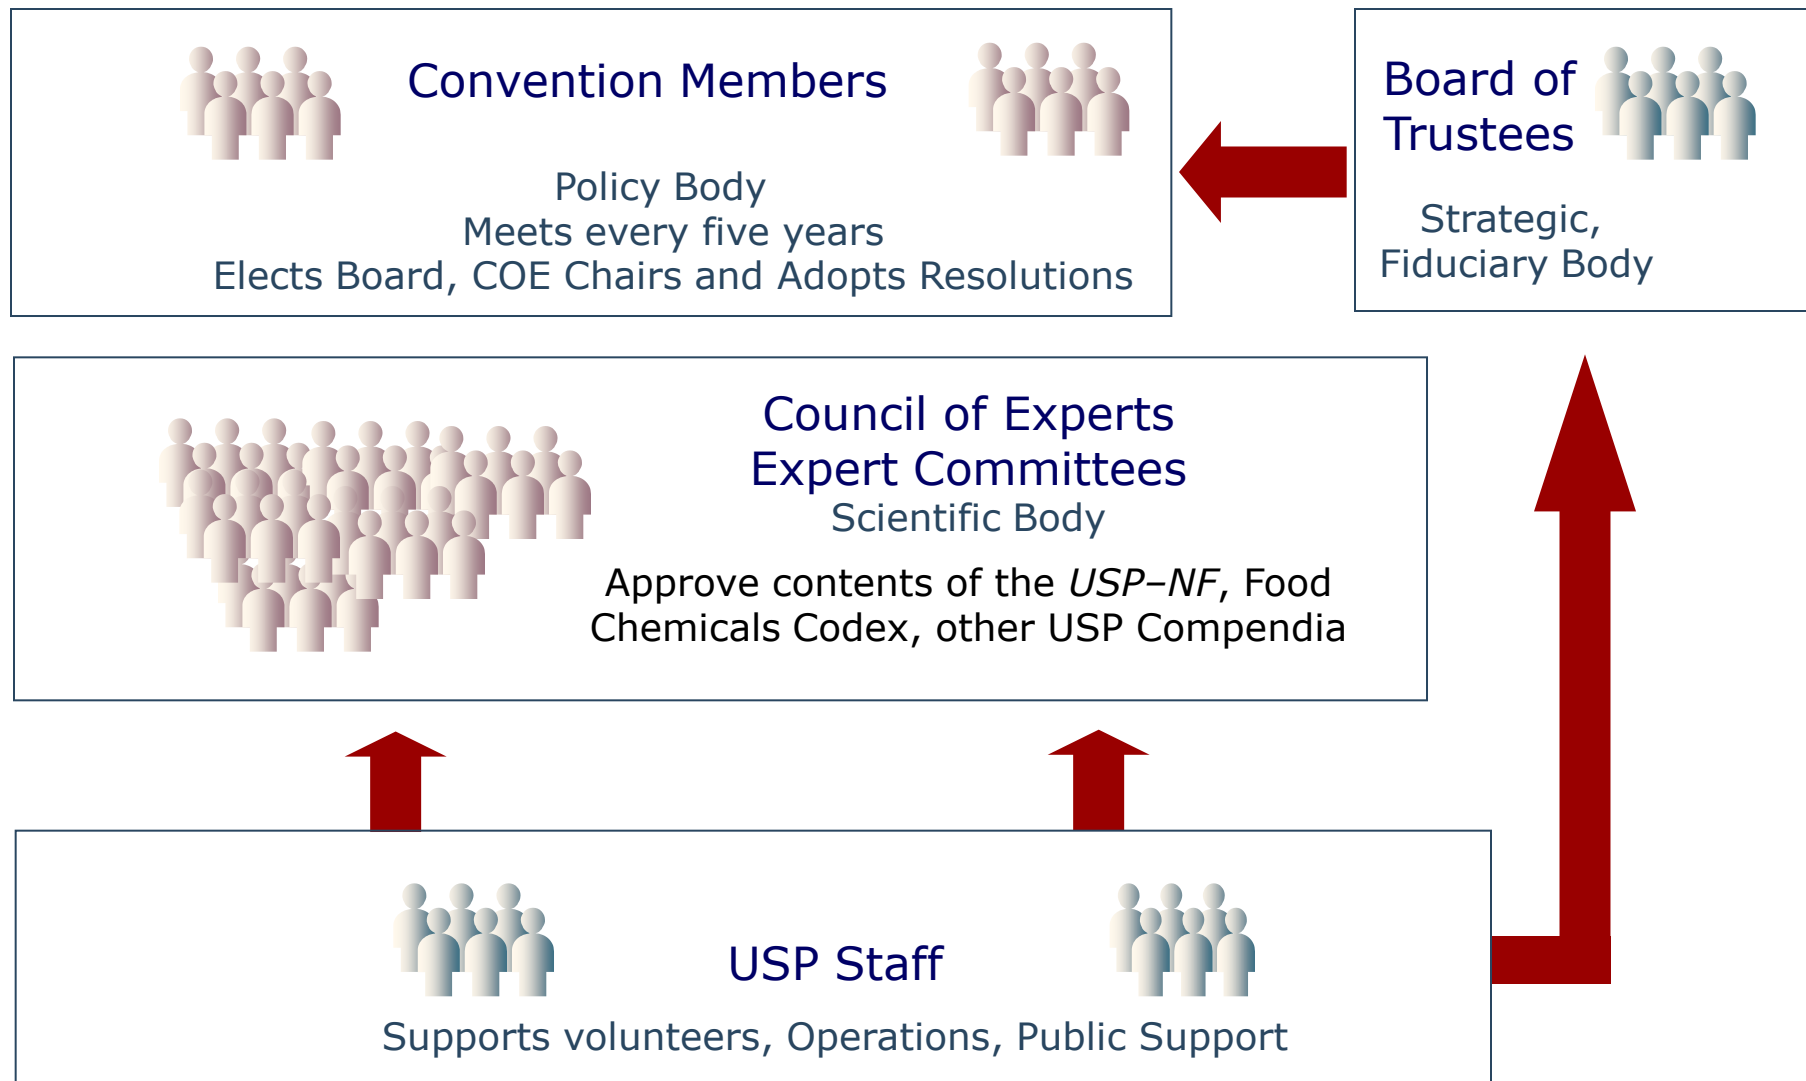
Convention Members

Policy Body
Meets every five years
Elects Board, COE Chairs and Adopts Resolutions

Board of Trustees

Strategic, Fiduciary Body

Council of Experts
Expert Committees
Scientific Body

Approve contents of the *USP–NF*, Food Chemicals Codex, other USP Compendia

USP Staff

Supports volunteers, Operations, Public Support